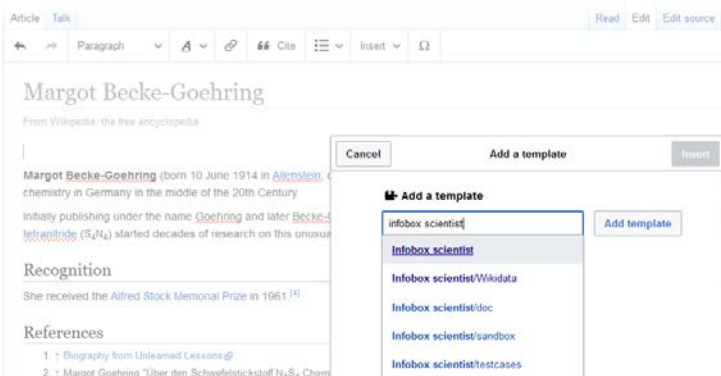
Article Talk

Read Edit Edit source

Paragraph $A$ Cite Insert $\Omega$

Margot Becke-Goehring

From Wikipedia, the free encyclopedia

Margot Becke-Goehring (born 10 June 1914 in Allenstein, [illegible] chemistry in Germany in the middle of the 20th Century

Initially publishing under the name Goehring and later Becke-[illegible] tetranitride ($S_4N_4$) started decades of research on this unusua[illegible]

Recognition

She received the Alfred Stock Memorial Prize in 1961.[4]

References

1. ↑ Biography from Unlearned Lessons
2. ↑ Margot Goehring "Über den Schwefelstickstoff $N_4S_4$ Chem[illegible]

Cancel

Add a template

Insert

Add a template

infobox scientist

Add template

Infobox scientist

Infobox scientist/Wikidata

Infobox scientist/doc

Infobox scientist/sandbox

Infobox scientist/testcases